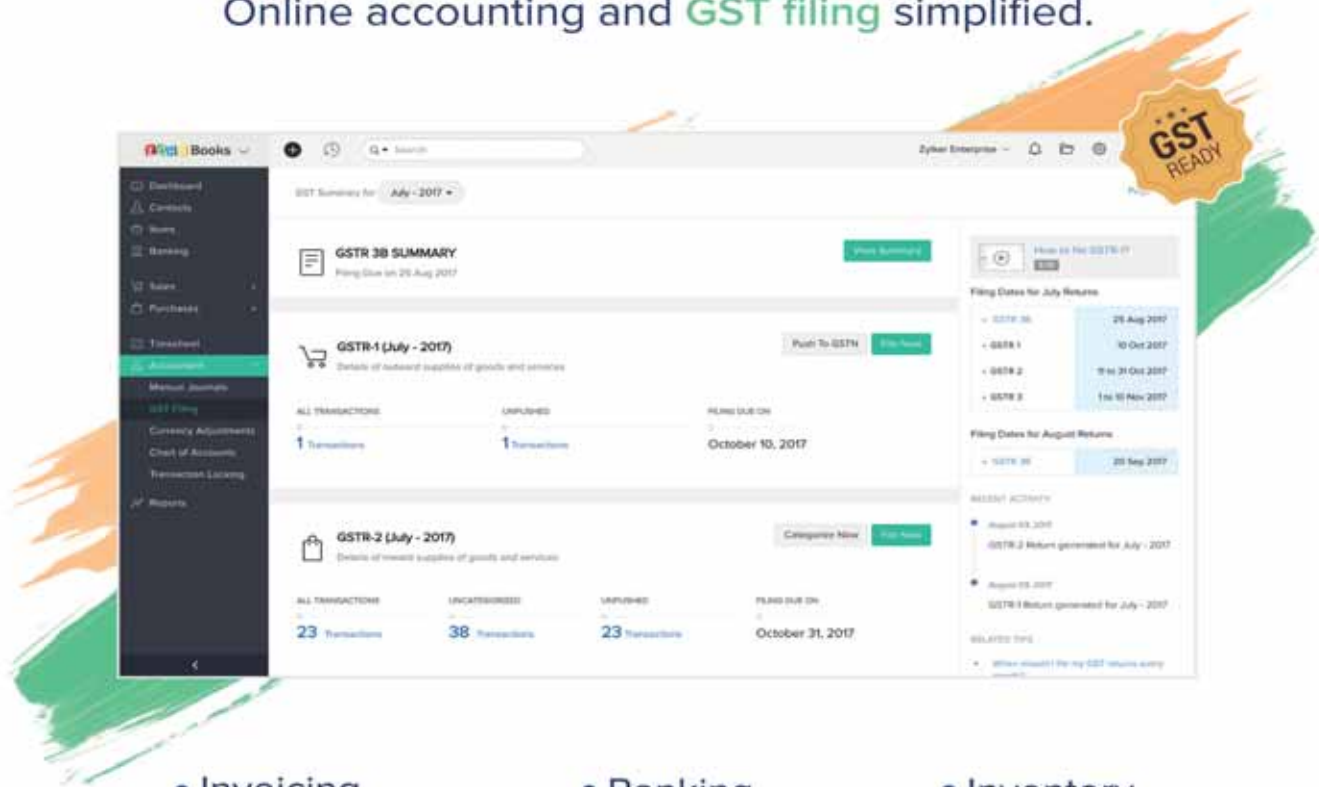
Online accounting and GST filing simplified.

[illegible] Books

Search

Zylker Enterprise

GST READY

Dashboard
Contacts
Items
Banking
Sales
Purchases
Timesheet
Accountant
Manual Journals
GST Filing
Currency Adjustments
Chart of Accounts
Transaction Locking
Reports

GST Summary for July - 2017

GSTR 3B SUMMARY
Filing Due on 20 Aug 2017
View Summary

GSTR-1 (July - 2017)
Details of outward supplies of goods and services
Push To GSTN
File Now

ALL TRANSACTIONS
1 Transactions
UNPUSHED
1 Transactions
FILING DUE ON
October 10, 2017

GSTR-2 (July - 2017)
Details of inward supplies of goods and services
Categorize Now
File Now

ALL TRANSACTIONS
23 Transactions
UNCATEGORIZED
38 Transactions
UNPUSHED
23 Transactions
FILING DUE ON
October 31, 2017

How to file GSTR-1?

Filing Dates for July Returns
GSTR 3B 20 Aug 2017
GSTR 1 10 Oct 2017
GSTR 2 11 to 31 Oct 2017
GSTR 3 1 to 10 Nov 2017

Filing Dates for August Returns
GSTR 3B 20 Sep 2017

RECENT ACTIVITY
August 03, 2017
GSTR 2 Return generated for July - 2017
August 03, 2017
GSTR 1 Return generated for July - 2017

RELATED TIPS
When should I file my GST returns every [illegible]

• Invoicing • Banking • Inventory